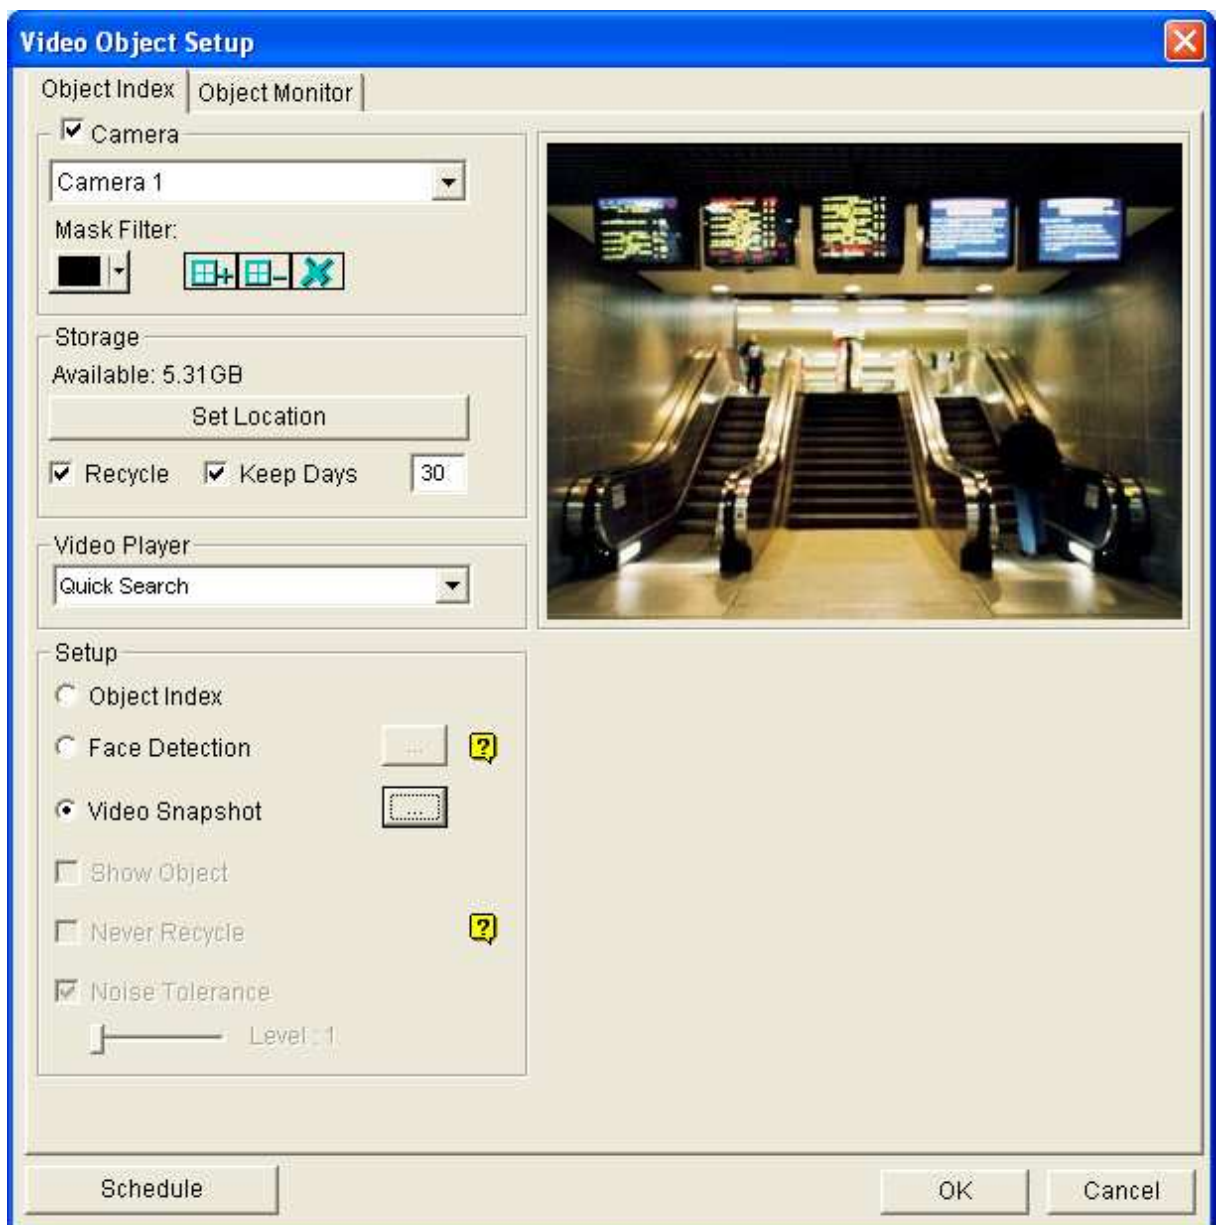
Video Object Setup

Object Index
Object Monitor

Camera
Camera 1
Mask Filter:

Storage
Available: 5.31GB
Set Location
Recycle
Keep Days
30

Video Player
Quick Search

Setup
Object Index
Face Detection
Video Snapshot
Show Object
Never Recycle
Noise Tolerance
Level : 1

Schedule
OK
Cancel